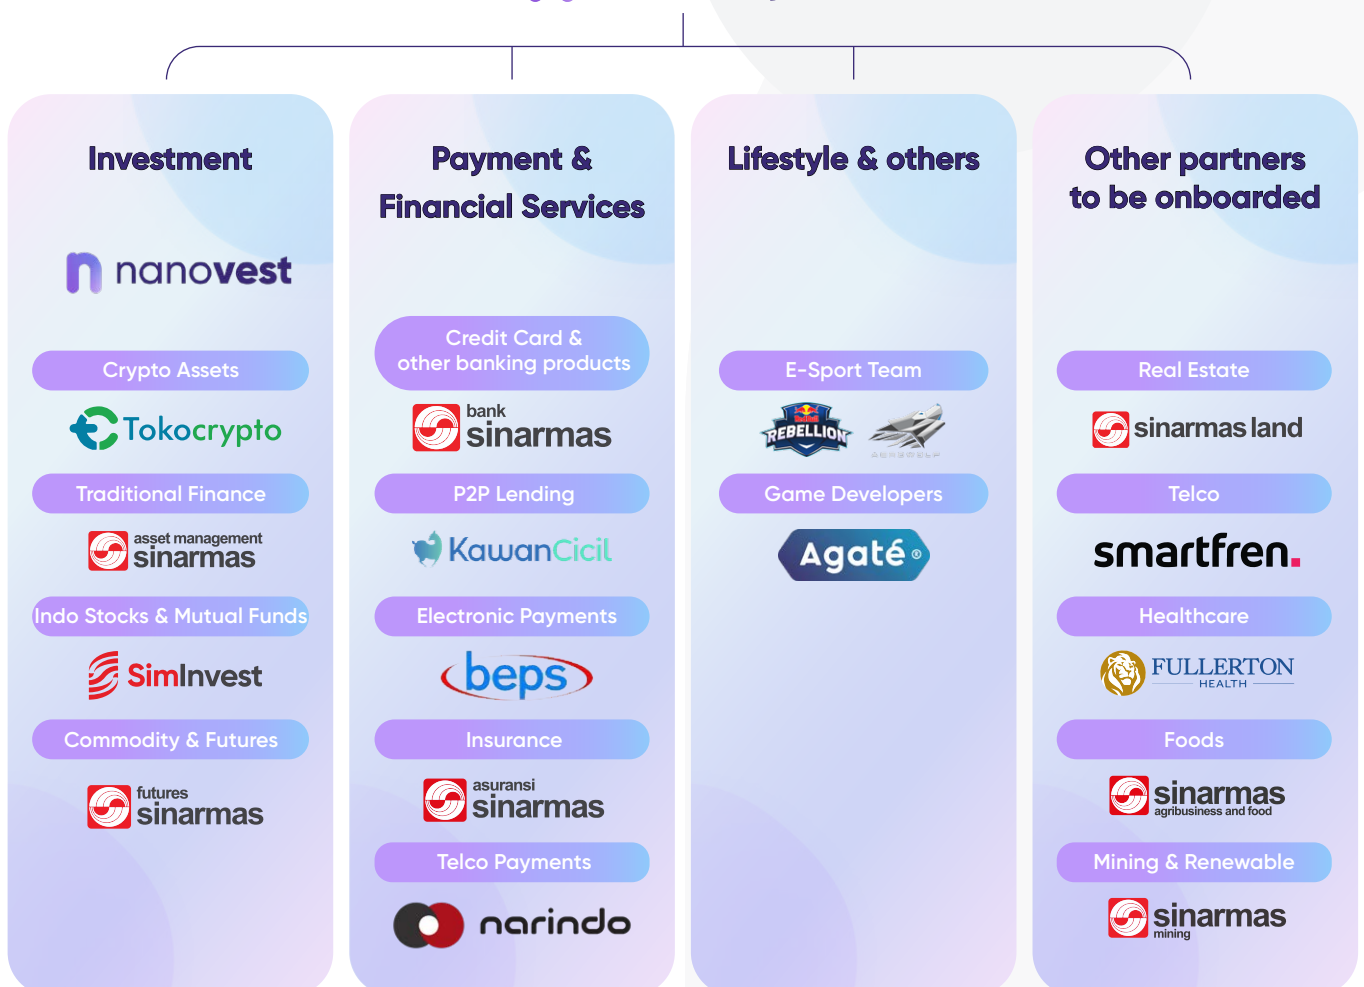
Investment

nanovest

Crypto Assets

Tokocrypto

Traditional Finance

asset management sinarmas

Indo Stocks & Mutual Funds

SimInvest

Commodity & Futures

futures sinarmas

Payment & Financial Services

Credit Card & other banking products

bank sinarmas

P2P Lending

KawanCicil

Electronic Payments

beps

Insurance

asuransi sinarmas

Telco Payments

narindo

Lifestyle & others

E-Sport Team

REBELLION

Game Developers

Agaté

Other partners to be onboarded

Real Estate

sinarmas land

Telco

smartfren.

Healthcare

FULLERTON HEALTH

Foods

sinarmas agribusiness and food

Mining & Renewable

sinarmas mining